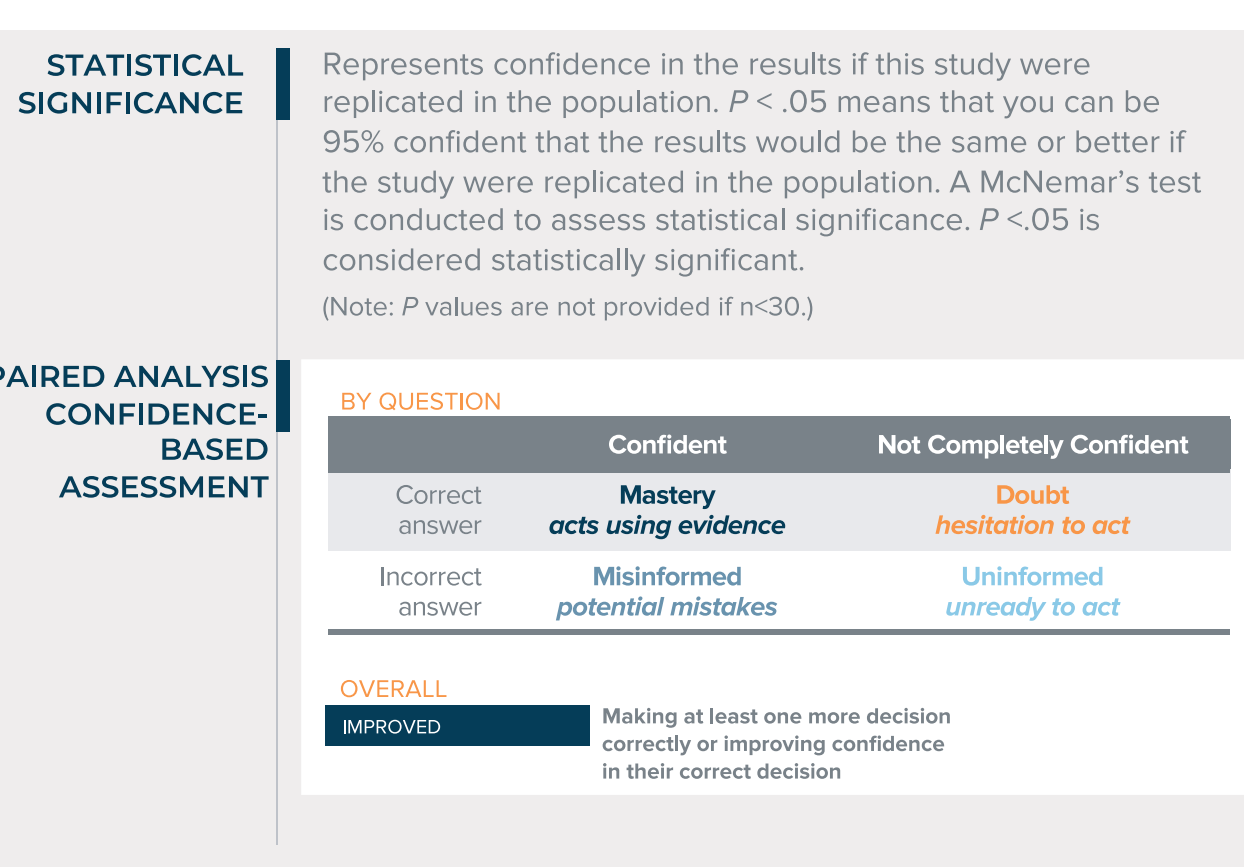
STATISTICAL SIGNIFICANCE

Represents confidence in the results if this study were replicated in the population. *P* < .05 means that you can be 95% confident that the results would be the same or better if the study were replicated in the population. A McNemar's test is conducted to assess statistical significance. *P* <.05 is considered statistically significant.

(Note: *P* values are not provided if n<30.)

PAIRED ANALYSIS CONFIDENCE-BASED ASSESSMENT

BY QUESTION

| | Confident | Not Completely Confident |
|---|---|---|
| Correct answer | Mastery *acts using evidence* | Doubt *hesitation to act* |
| Incorrect answer | Misinformed *potential mistakes* | Uninformed *unready to act* |

OVERALL

IMPROVED

Making at least one more decision correctly or improving confidence in their correct decision